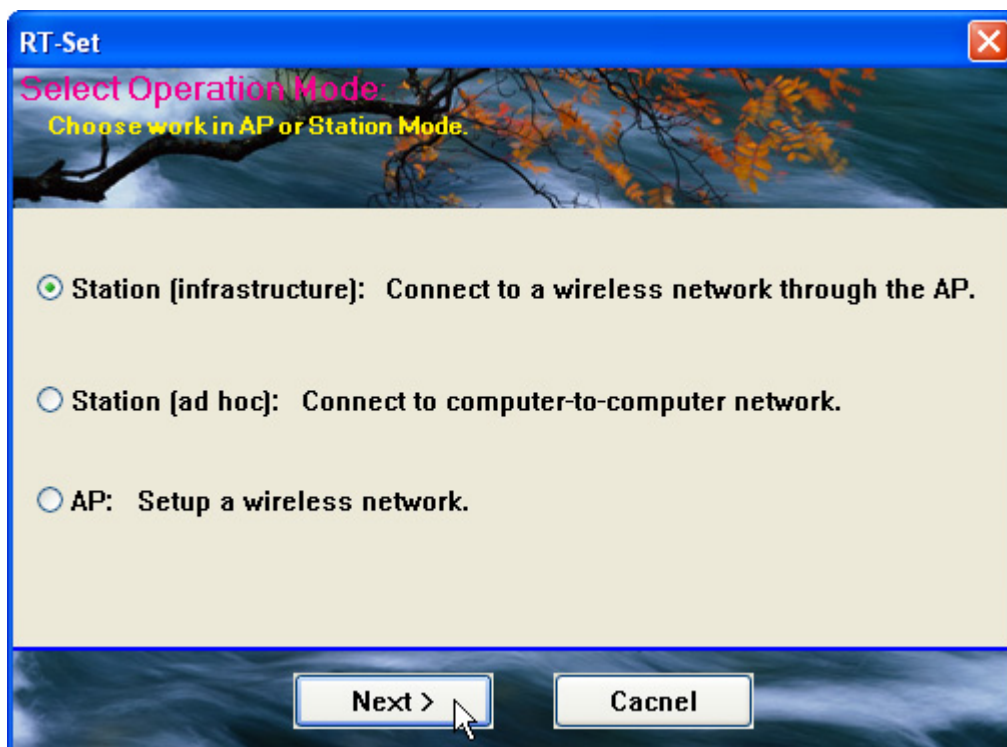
RT-Set

Select Operation Mode:
Choose work in AP or Station Mode.

Station (infrastructure): Connect to a wireless network through the AP.

Station (ad hoc): Connect to computer-to-computer network.

AP: Setup a wireless network.

Next >

Cacnel